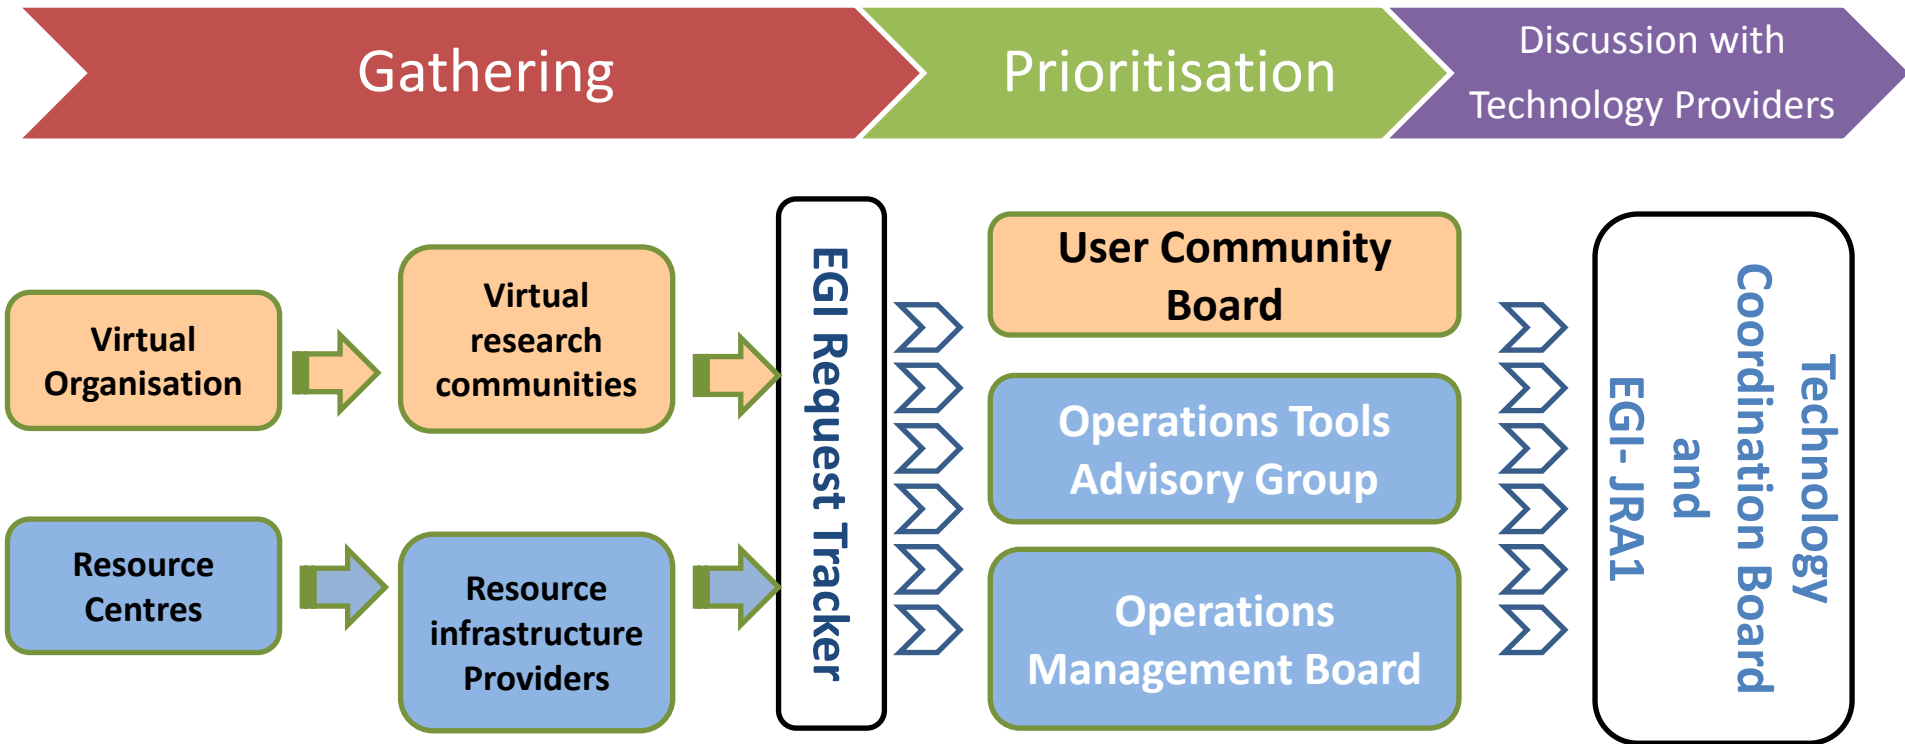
Gathering

Prioritisation

Discussion with Technology Providers

Virtual Organisation

Virtual research communities

Resource Centres

Resource infrastructure Providers

EGI Request Tracker

User Community Board

Operations Tools Advisory Group

Operations Management Board

Technology Coordination Board and EGI- JRA1